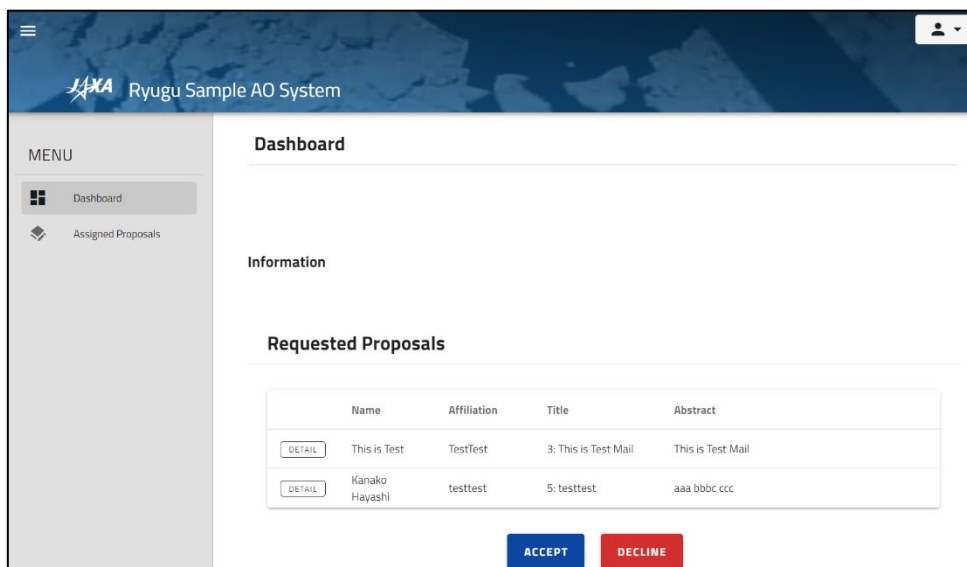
JAXA Ryugu Sample AO System

MENU

Dashboard

Assigned Proposals

Dashboard

Information

Requested Proposals

| | Name | Affiliation | Title | Abstract |
|---|---|---|---|---|
| DETAIL | This is Test | TestTest | 3: This is Test Mail | This is Test Mail |
| DETAIL | Kanako Hayashi | testtest | 5: testtest | aaa bbbc ccc |

ACCEPT

DECLINE